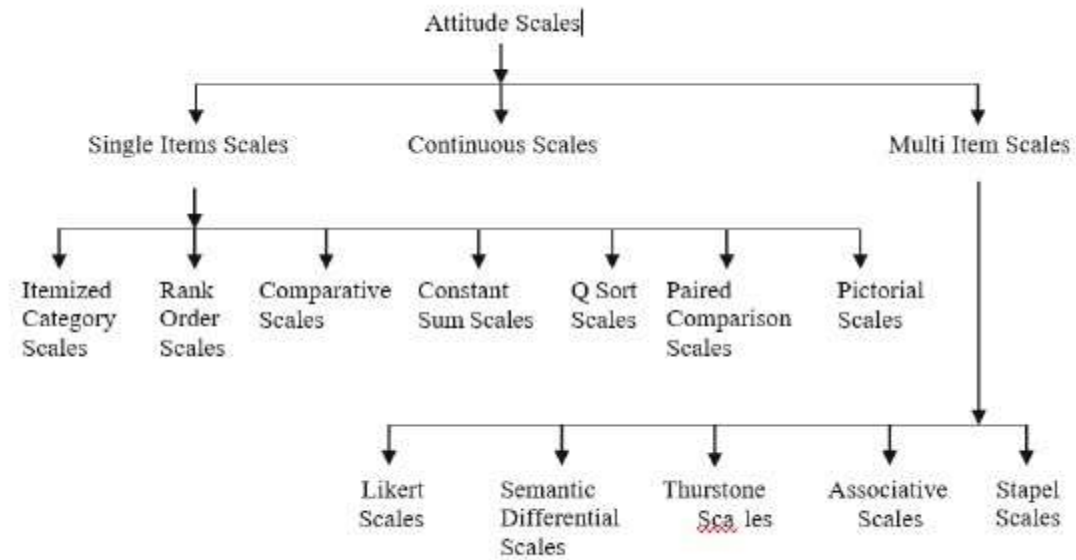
Attitude Scales

Single Items Scales

Continuous Scales

Multi Item Scales

Itemized Category Scales

Rank Order Scales

Comparative Scales

Constant Sum Scales

Q Sort Scales

Paired Comparison Scales

Pictorial Scales

Likert Scales

Semantic Differential Scales

Thurstone Sca les

Associative Scales

Stapel Scales